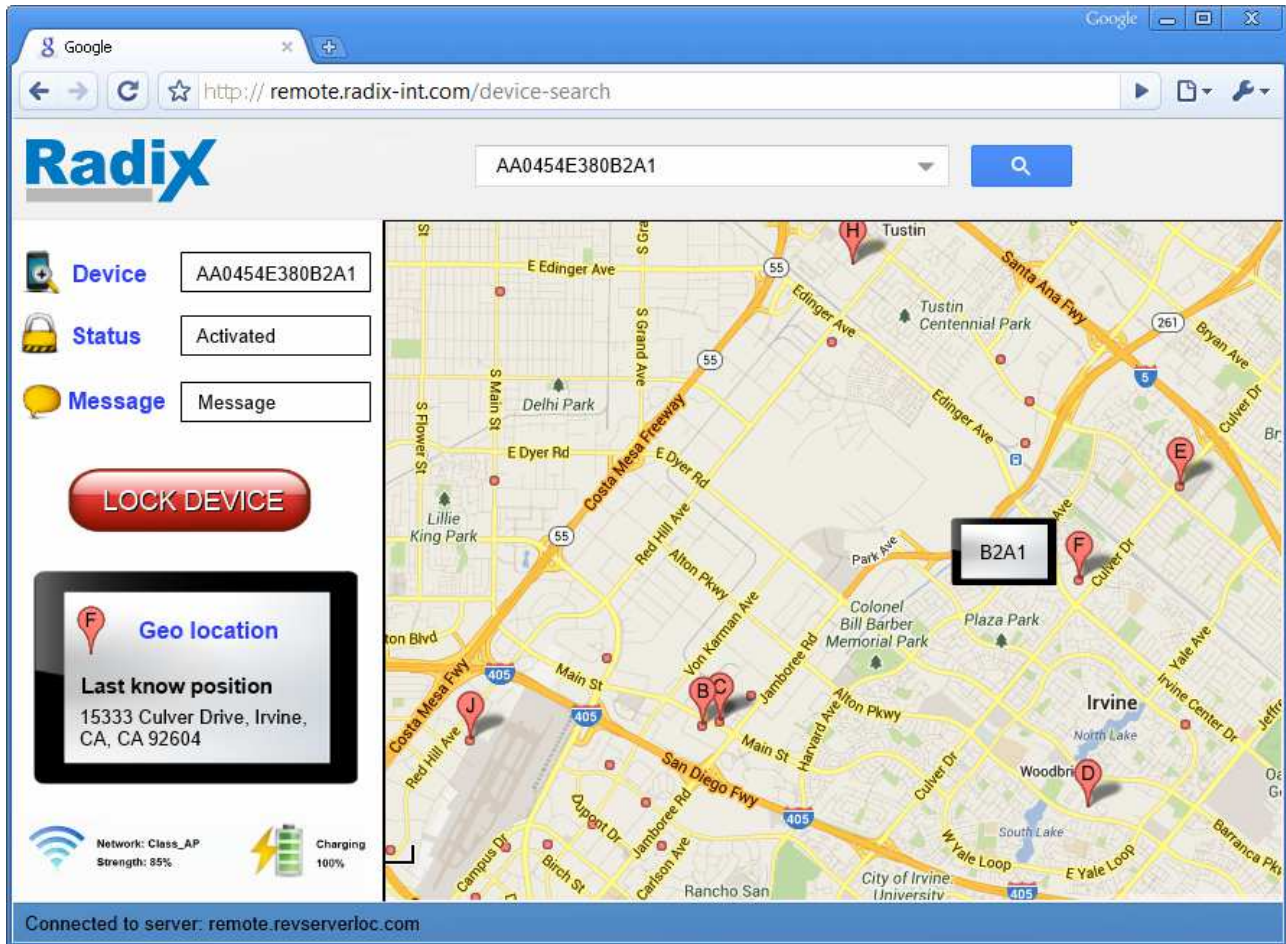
Google

Google

http:// remote.radix-int.com/device-search

RadiX

AA0454E380B2A1

Device AA0454E380B2A1

Status Activated

Message Message

LOCK DEVICE

F Geo location

Last know position

15333 Culver Drive, Irvine, CA, CA 92604

Network: Class_AP
Strength: 85%

Charging
100%

H Tustin
E Edinger Ave
55
Edinger Ave
Tustin Centennial Park
Santa Ana Fwy
261
Bryan Ave
5
Culver Dr
S Grand Ave
55
S Main St
Delhi Park
S Flower St
Edinger Ave
E Dyer Rd
E Dyer Rd
Costa Mesa Freeway
E
Lillie King Park
55
Red Hill Ave
Alton Pkwy
Park Ave
B2A1
F
Culver Dr
Von Karman Ave
Jamboree Rd
Colonel Bill Barber Memorial Park
Plaza Park
ton Blvd
405
Main St
B C
Alton Pkwy
Irvine
Yale Ave
Irvine Center Dr
J
Costa Mesa Fwy
Red Hill Ave
405
Harvard Ave
North Lake
Main St
San Diego Fwy
Culver Dr
Woodbri D
Dupont Dr
Jamboree Rd
405
South Lake
W Yale Loop
E Yale Loop
Barranca Pk
Campus Dr
Birch St
Carlson Ave
Rancho San
City of Irvine University
405

Connected to server: remote.revserverloc.com